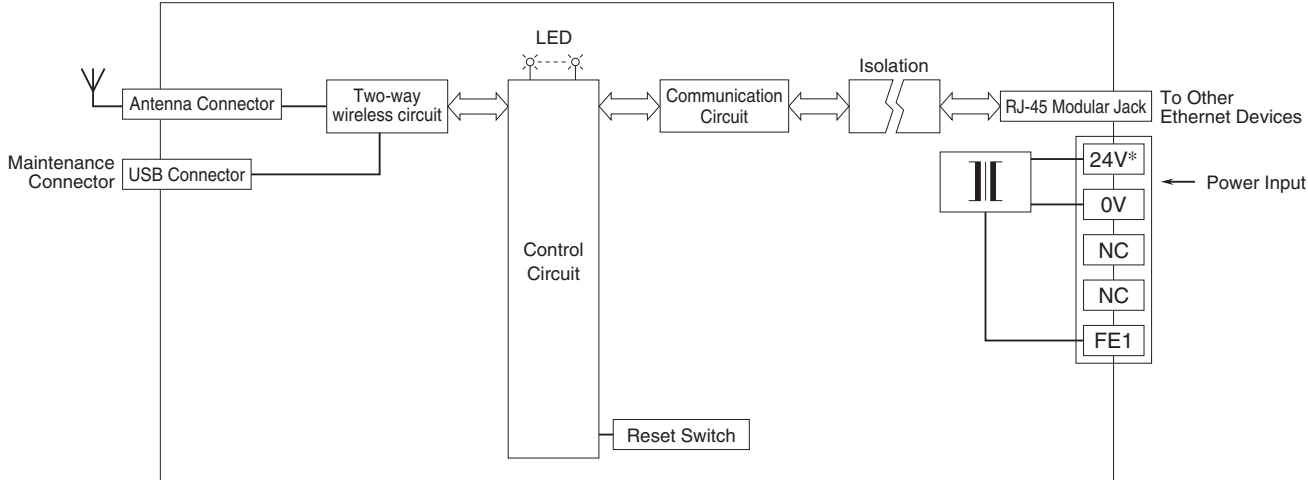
LED

Antenna Connector

Two-way wireless circuit

Communication Circuit

Isolation

RJ-45 Modular Jack

To Other Ethernet Devices

Maintenance Connector

USB Connector

24V*

Power Input

0V

Control Circuit

NC

NC

FE1

Reset Switch